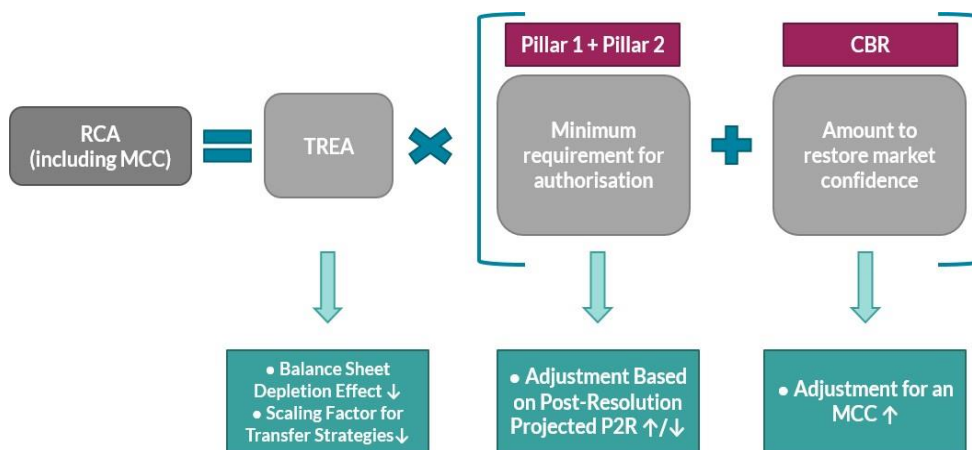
RCA (including MCC)

TREA

Pillar 1 + Pillar 2

Minimum requirement for authorisation

CBR

Amount to restore market confidence

• Balance Sheet Depletion Effect ↓
• Scaling Factor for Transfer Strategies↓

• Adjustment Based on Post-Resolution Projected P2R ↑/↓

• Adjustment for an MCC ↑